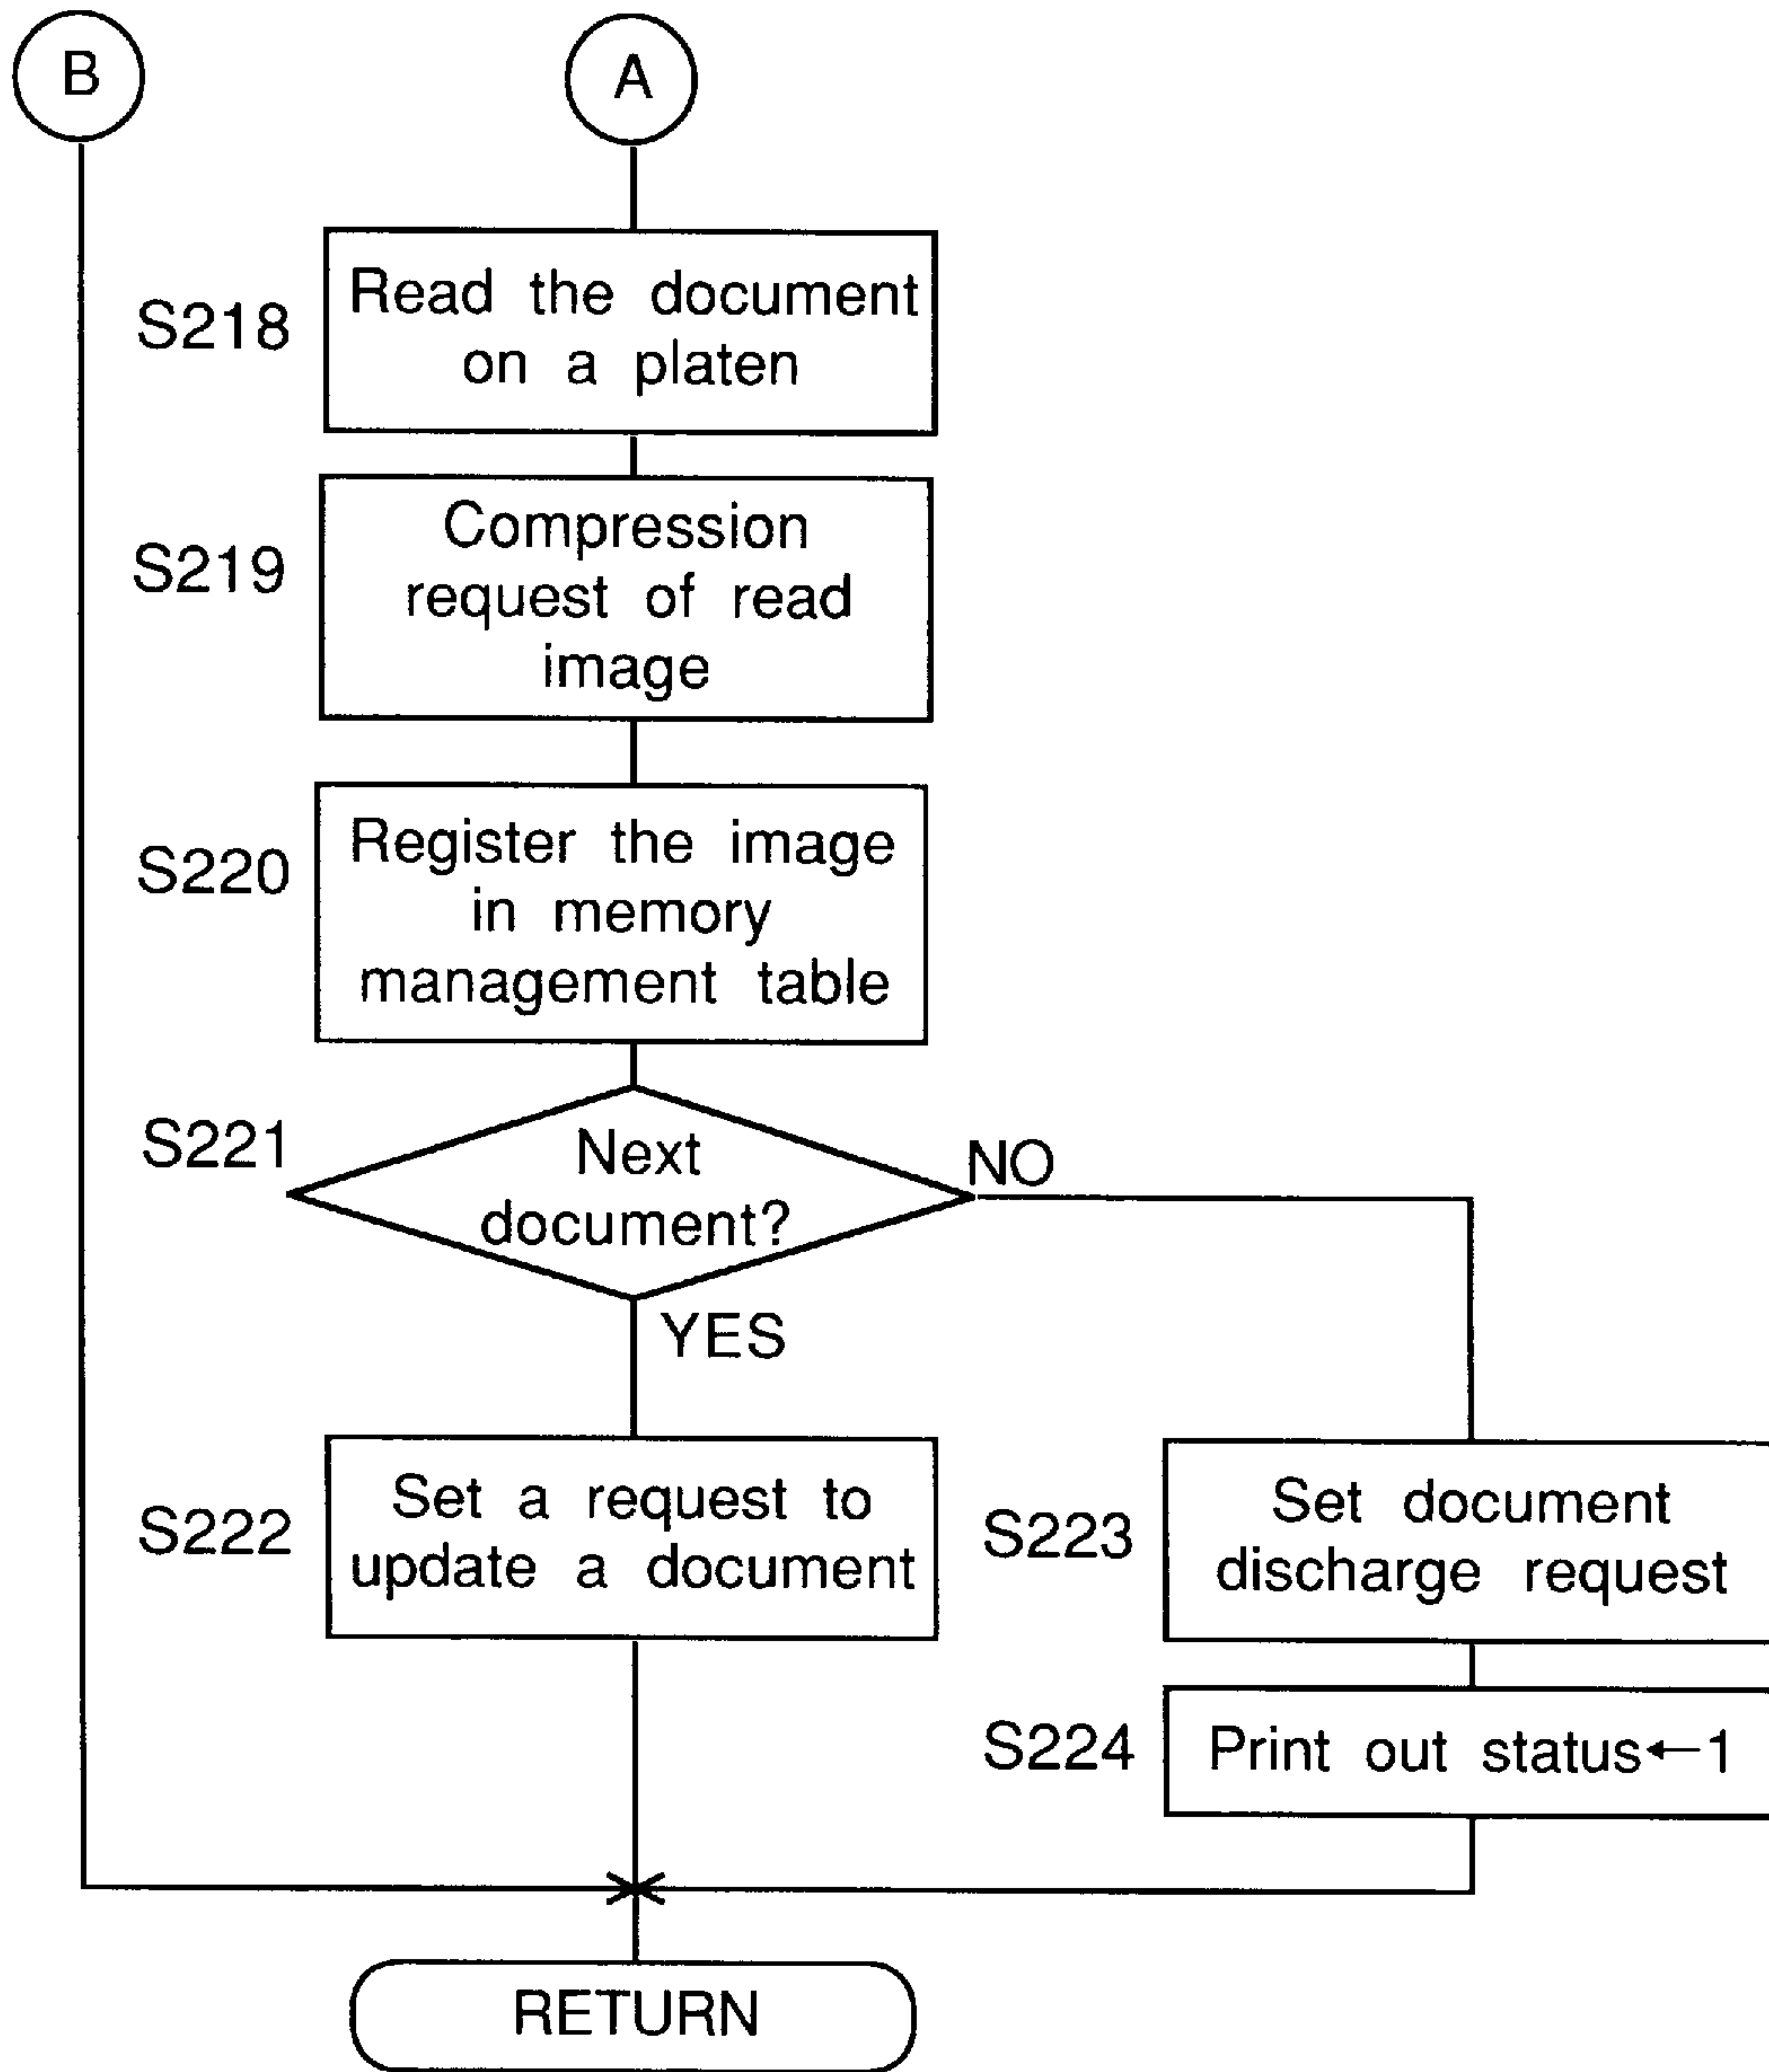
B

A

S218
Read the document on a platen

S219
Compression request of read image

S220
Register the image in memory management table

S221
Next document?

NO

YES

S222
Set a request to update a document

S223
Set document discharge request

S224
Print out status←1

RETURN